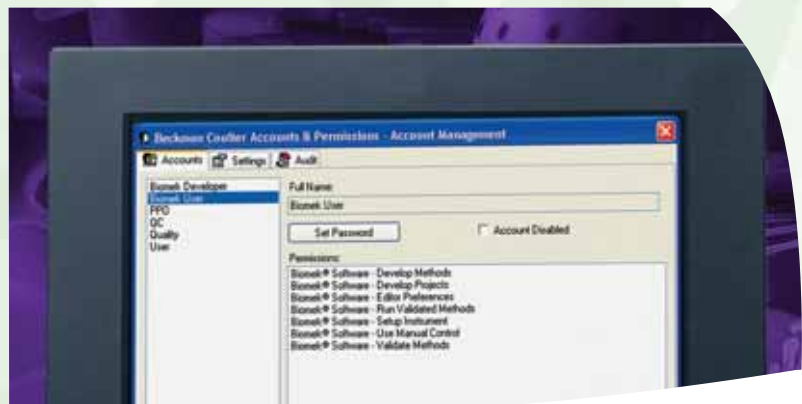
Beckman Coulter Accounts & Permissions - Account Management

Accounts Settings Audit

Biomek Developer
Biomek User
PPO
QC
Quality
User

Full Name:
Biomek User

Set Password

Account Disabled

Permissions:
Biomek® Software - Develop Methods
Biomek® Software - Develop Projects
Biomek® Software - Editor Preferences
Biomek® Software - Run Validated Methods
Biomek® Software - Setup Instrument
Biomek® Software - Use Manual Control
Biomek® Software - Validate Methods